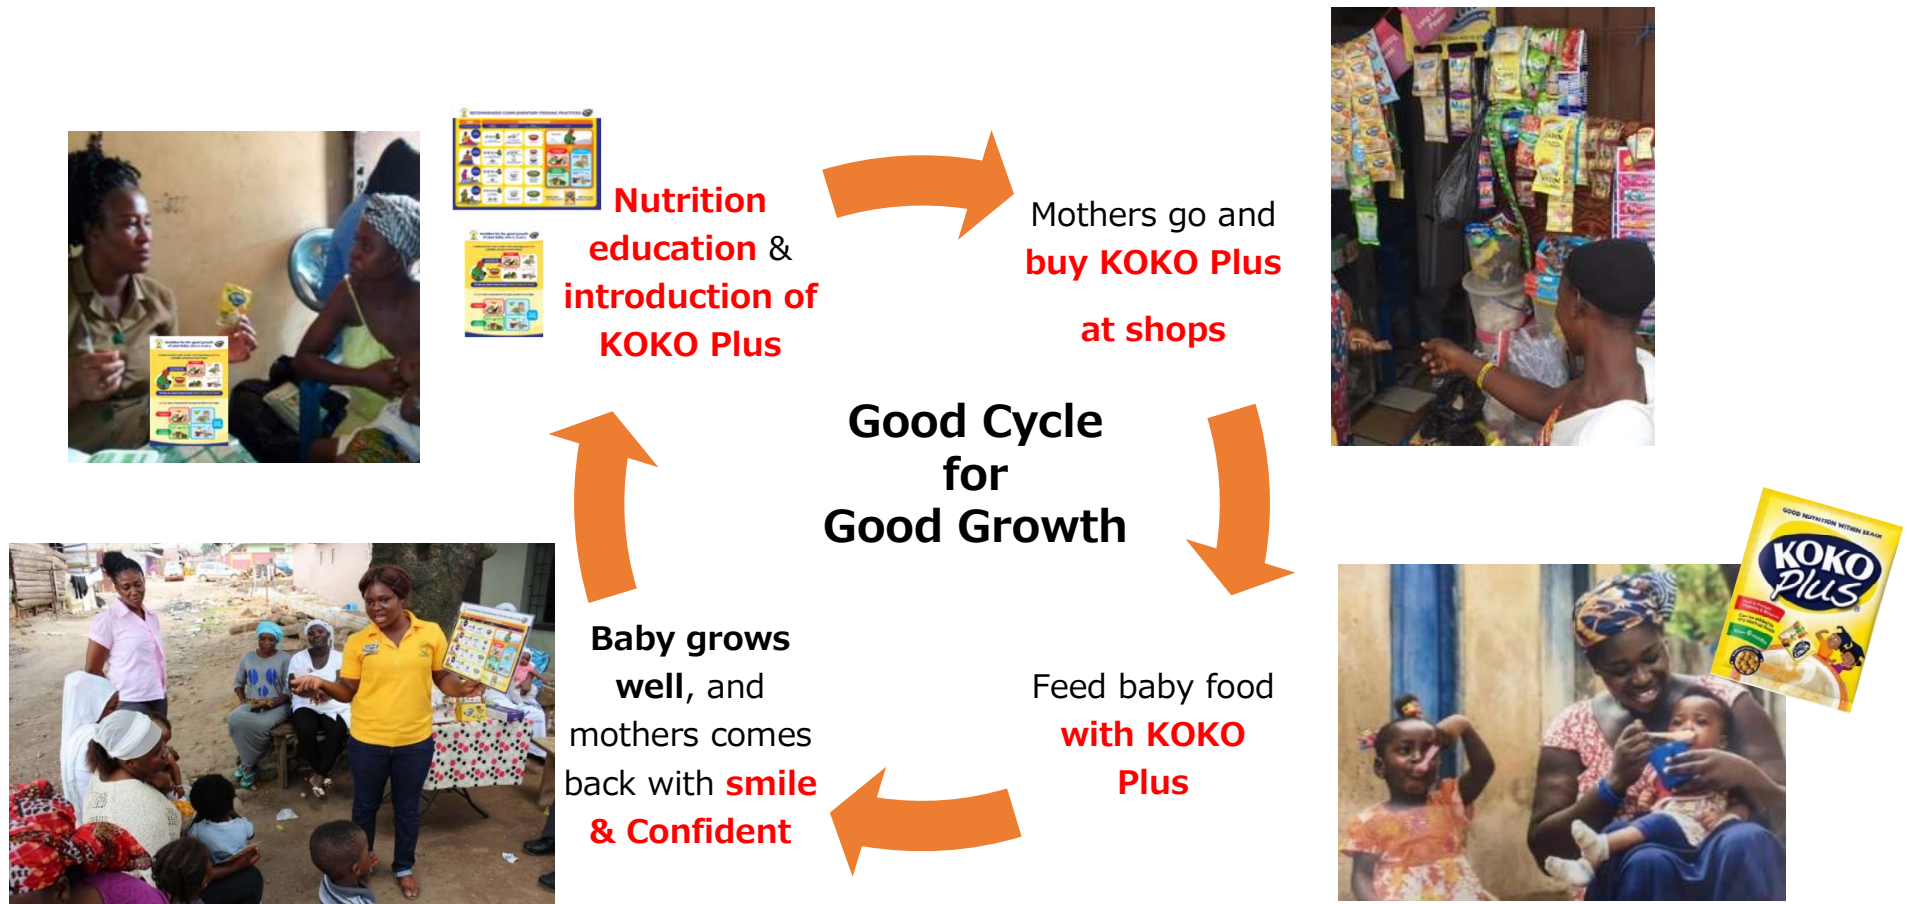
Nutrition education & introduction of KOKO Plus

Mothers go and buy KOKO Plus

at shops

Good Cycle for Good Growth

Baby grows well, and mothers comes back with smile & Confident

Feed baby food with KOKO Plus

GOOD NUTRITION WITHIN REACH

KOKO Plus